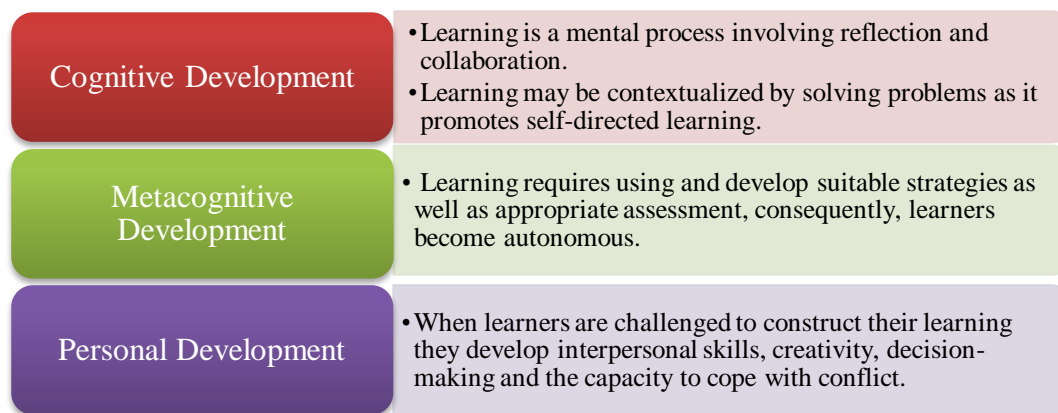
Cognitive Development

• Learning is a mental process involving reflection and collaboration.
• Learning may be contextualized by solving problems as it promotes self-directed learning.

Metacognitive Development

• Learning requires using and develop suitable strategies as well as appropriate assessment, consequently, learners become autonomous.

Personal Development

• When learners are challenged to construct their learning they develop interpersonal skills, creativity, decision-making and the capacity to cope with conflict.